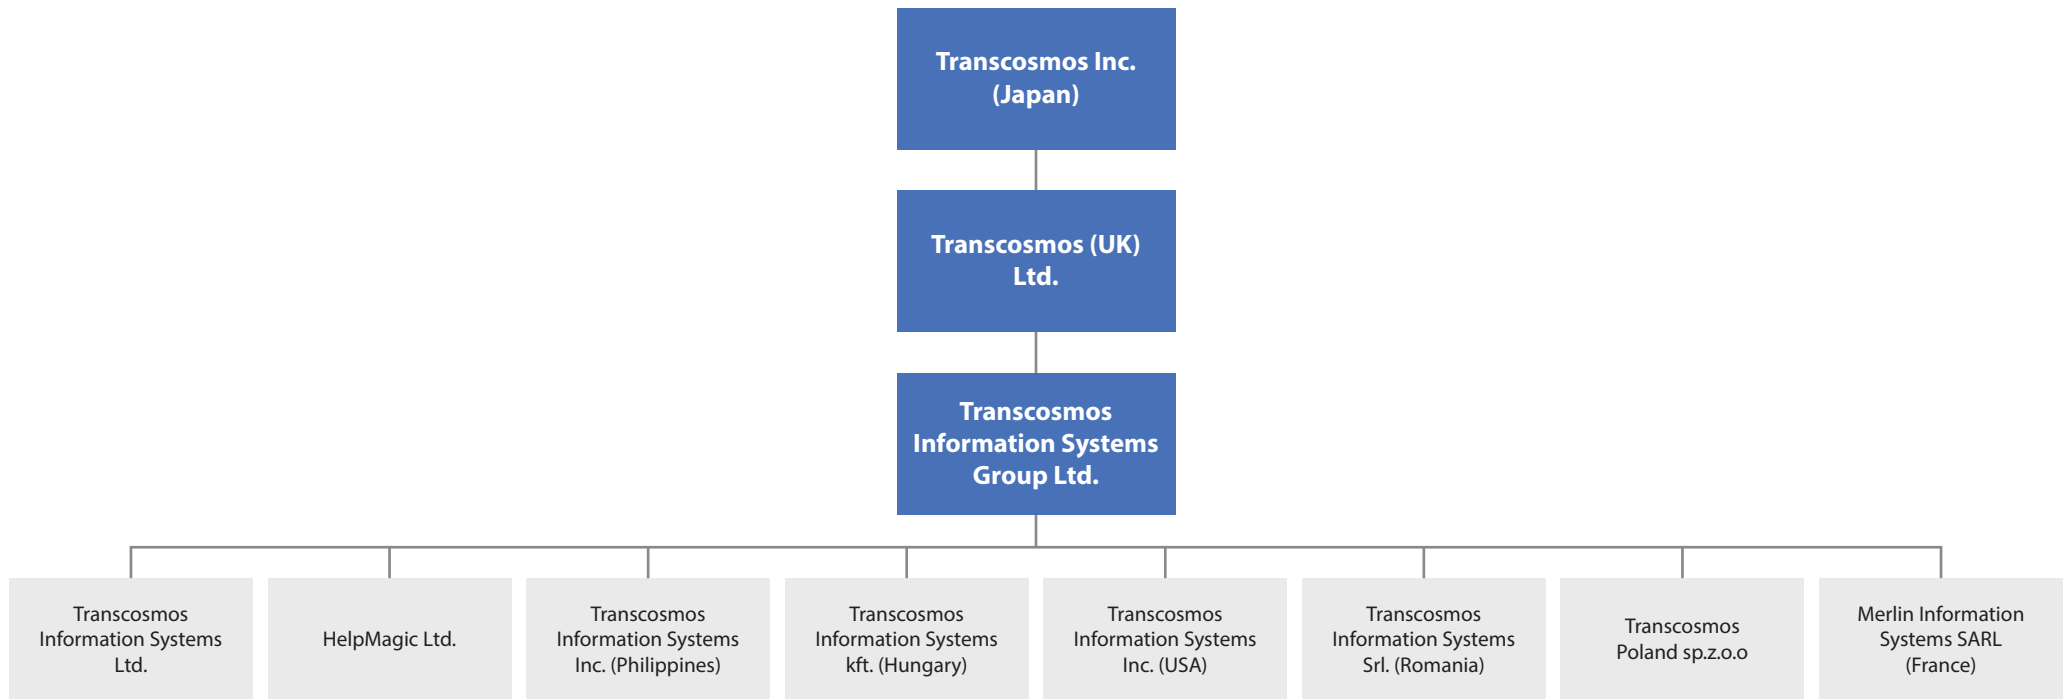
Transcosmos Inc. (Japan)

Transcosmos (UK) Ltd.

Transcosmos Information Systems Group Ltd.

Transcosmos Information Systems Ltd.

HelpMagic Ltd.

Transcosmos Information Systems Inc. (Philippines)

Transcosmos Information Systems kft. (Hungary)

Transcosmos Information Systems Inc. (USA)

Transcosmos Information Systems Srl. (Romania)

Transcosmos Poland sp.z.o.o

Merlin Information Systems SARL (France)